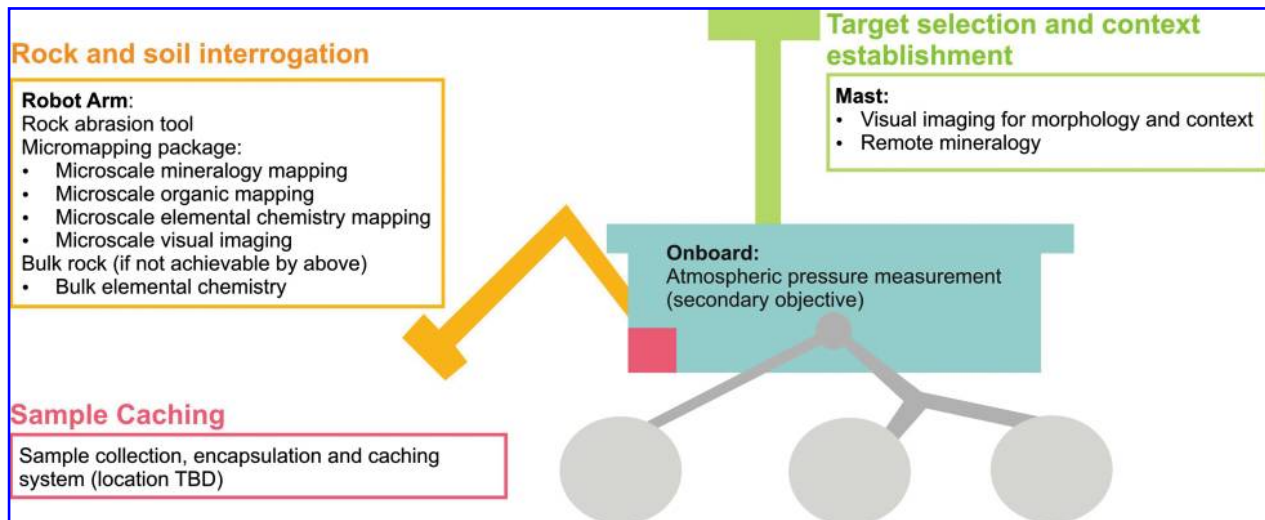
Rock and soil interrogation

Robot Arm:
Rock abrasion tool
Micromapping package:
• Microscale mineralogy mapping
• Microscale organic mapping
• Microscale elemental chemistry mapping
• Microscale visual imaging
Bulk rock (if not achievable by above)
• Bulk elemental chemistry

Target selection and context establishment

Mast:
• Visual imaging for morphology and context
• Remote mineralogy

Onboard:
Atmospheric pressure measurement (secondary objective)

Sample Caching

Sample collection, encapsulation and caching system (location TBD)